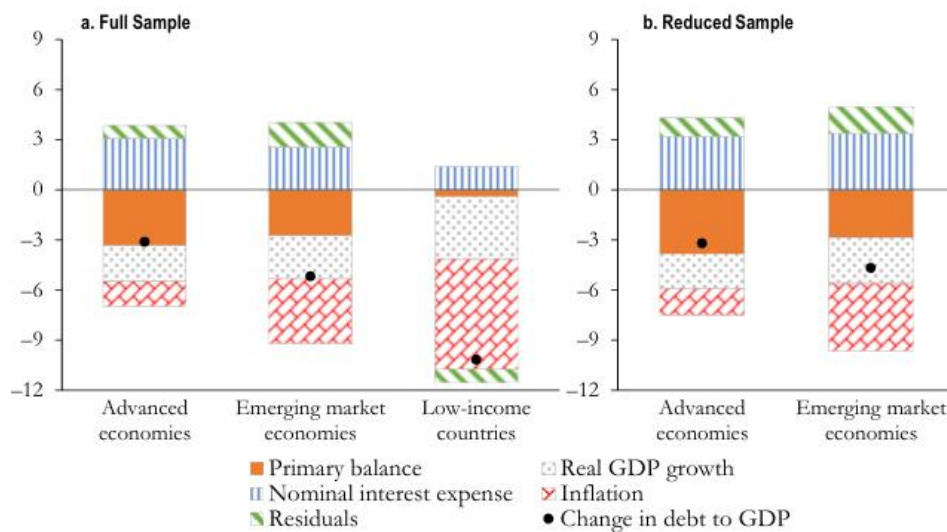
a. Full Sample

9
6
3
0
−3
−6
−9
−12

Advanced economies
Emerging market economies
Low-income countries

b. Reduced Sample

9
6
3
0
−3
−6
−9
−12

Advanced economies
Emerging market economies

Primary balance
Nominal interest expense
Residuals
Real GDP growth
Inflation
Change in debt to GDP